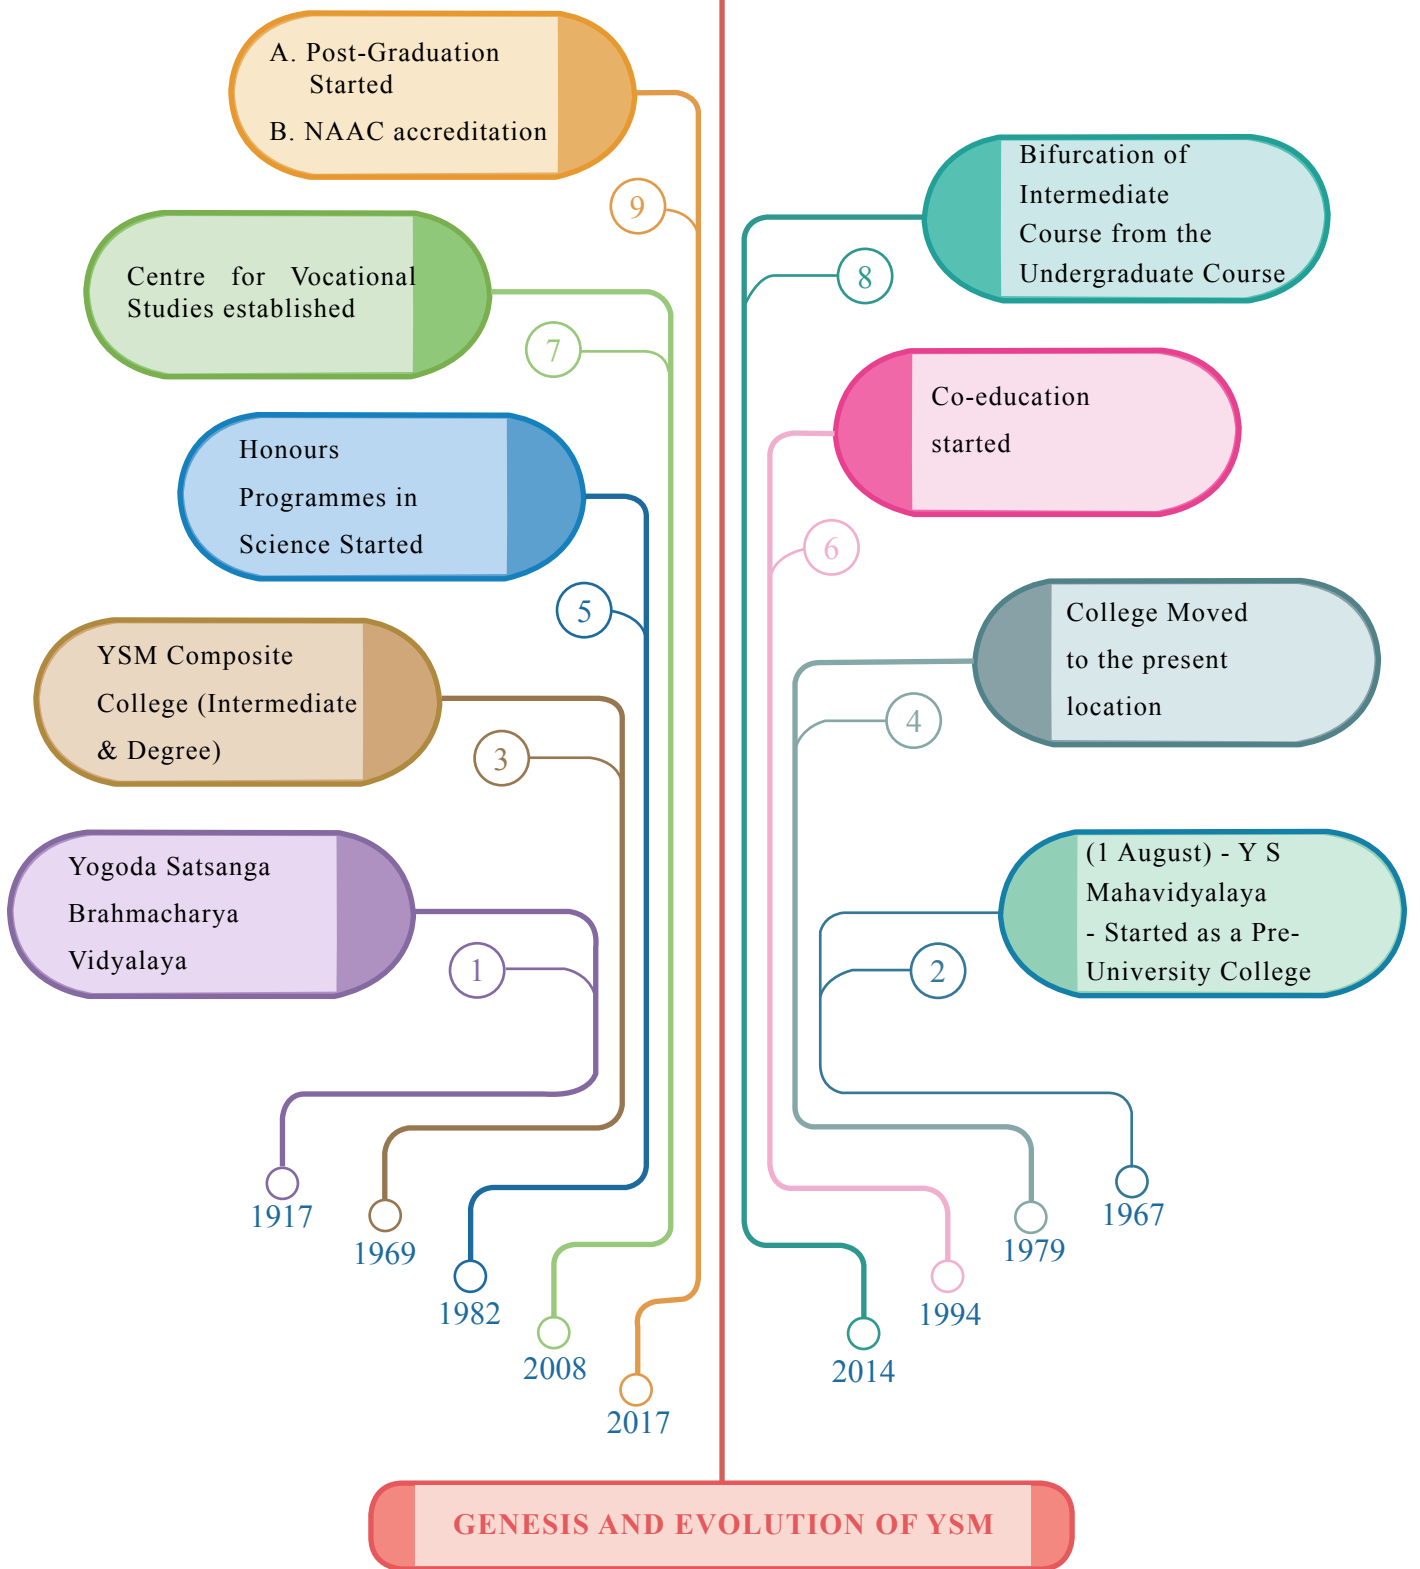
A. Post-Graduation Started

B. NAAC accreditation

9

Bifurcation of Intermediate Course from the Undergraduate Course

8

Centre for Vocational Studies established

7

Co-education started

Honours Programmes in Science Started

6

5

College Moved to the present location

YSM Composite College (Intermediate & Degree)

4

3

(1 August) - Y S Mahavidyalaya - Started as a Pre-University College

Yogoda Satsanga Brahmacharya Vidyalaya

1

2

1917

1969

1982

2008

2017

2014

1994

1979

1967

GENESIS AND EVOLUTION OF YSM